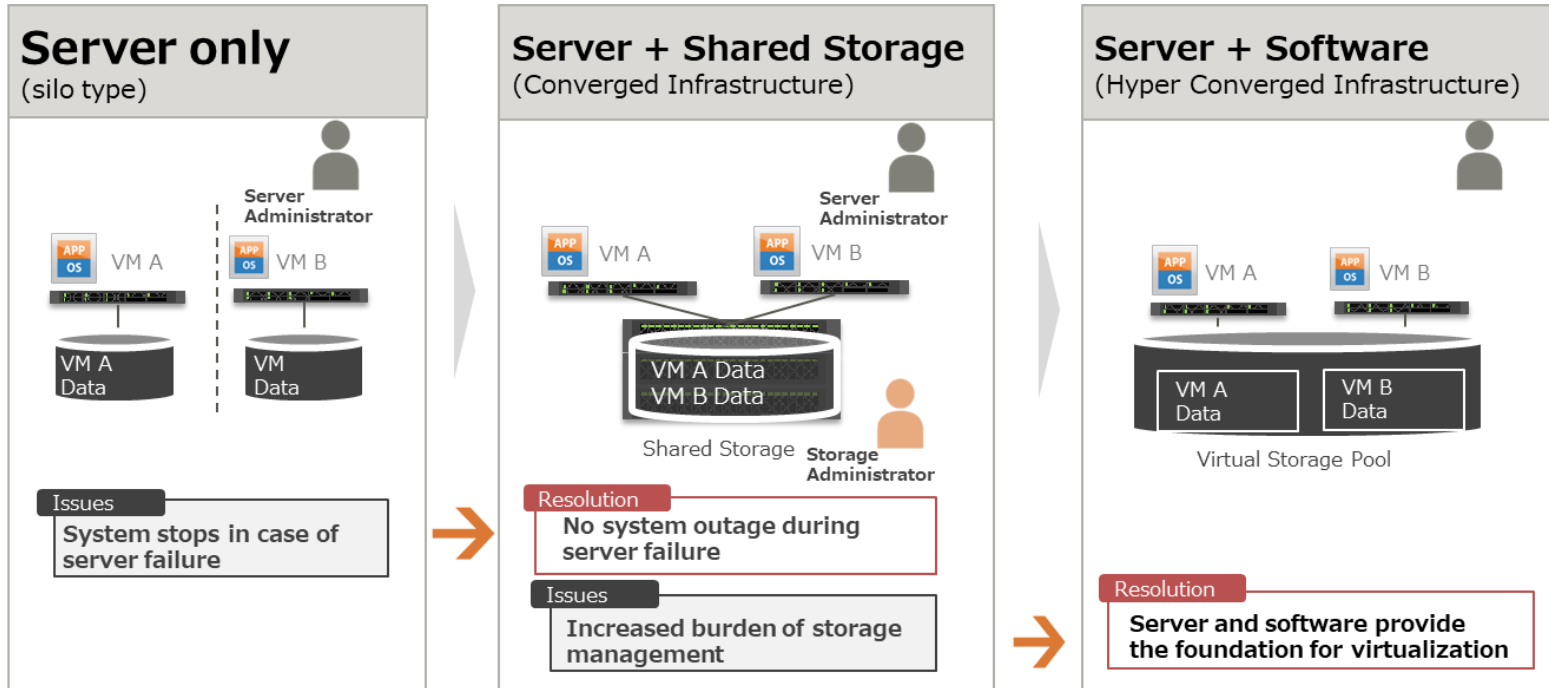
Server only
(silo type)

Server Administrator

APP OS VM A

APP OS VM B

VM A Data

VM Data

Issues
System stops in case of server failure

Server + Shared Storage
(Converged Infrastructure)

Server Administrator

APP OS VM A

APP OS VM B

VM A Data
VM B Data

Shared Storage

Storage Administrator

Resolution
No system outage during server failure

Issues
Increased burden of storage management

Server + Software
(Hyper Converged Infrastructure)

APP OS VM A

APP OS VM B

VM A Data

VM B Data

Virtual Storage Pool

Resolution
Server and software provide the foundation for virtualization